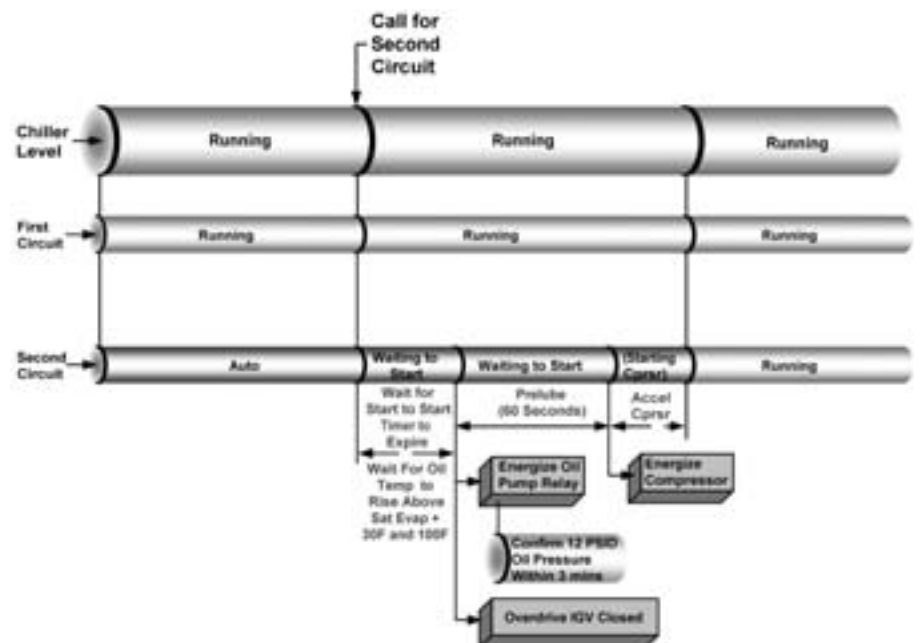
Call for Second Circuit

Chiller Level

Running

Running

Running

First Circuit

Running

Running

Running

Second Circuit

Auto

Waiting to Start

Waiting to Start

(Starting Cprsr)

Running

Wait for Start to Start Timer to Expire

Prelube (60 Seconds)

Accel Cprsr

Wait For Oil Temp to Rise Above Sat Evap + 30F and 100F

Energize Oil Pump Relay

Energize Compressor

Confirm 12 PSID Oil Pressure Within 3 mins

Overdrive IGV Closed